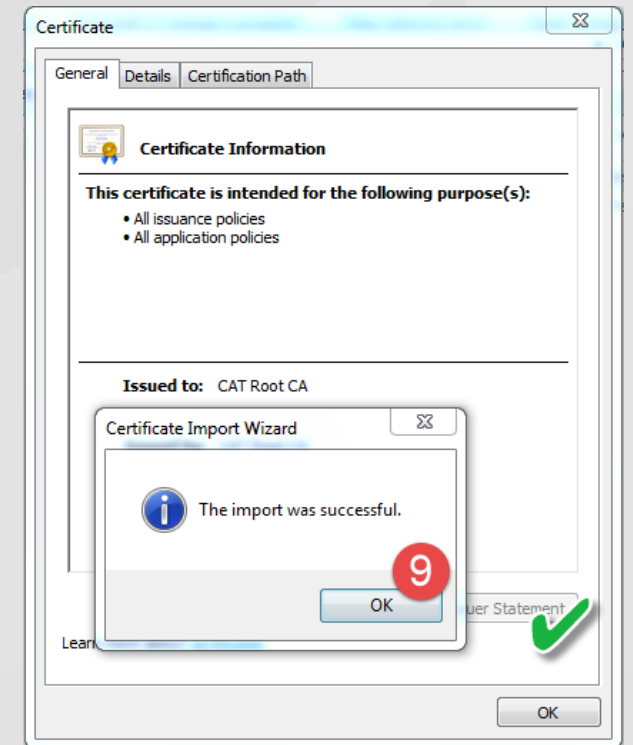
Certificate

General | Details | Certification Path

Certificate Information

This certificate is intended for the following purpose(s):

• All issuance policies
• All application policies

Issued to: CAT Root CA

Certificate Import Wizard

The import was successful.

9

OK

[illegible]uer Statement

Lear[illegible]

OK